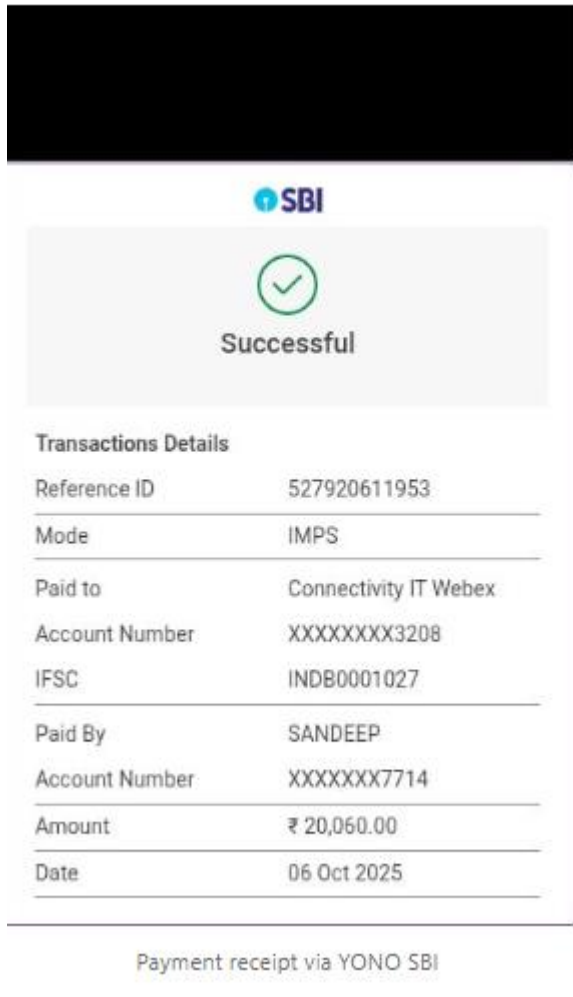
SBI

Successful

Transactions Details

| Reference ID | 527920611953 |
|---|---|
| Mode | IMPS |
| Paid to | Connectivity IT Webex |
| Account Number | XXXXXXXX3208 |
| IFSC | INDB0001027 |
| Paid By | SANDEEP |
| Account Number | XXXXXXX7714 |
| Amount | ₹ 20,060.00 |
| Date | 06 Oct 2025 |

Payment receipt via YONO SBI